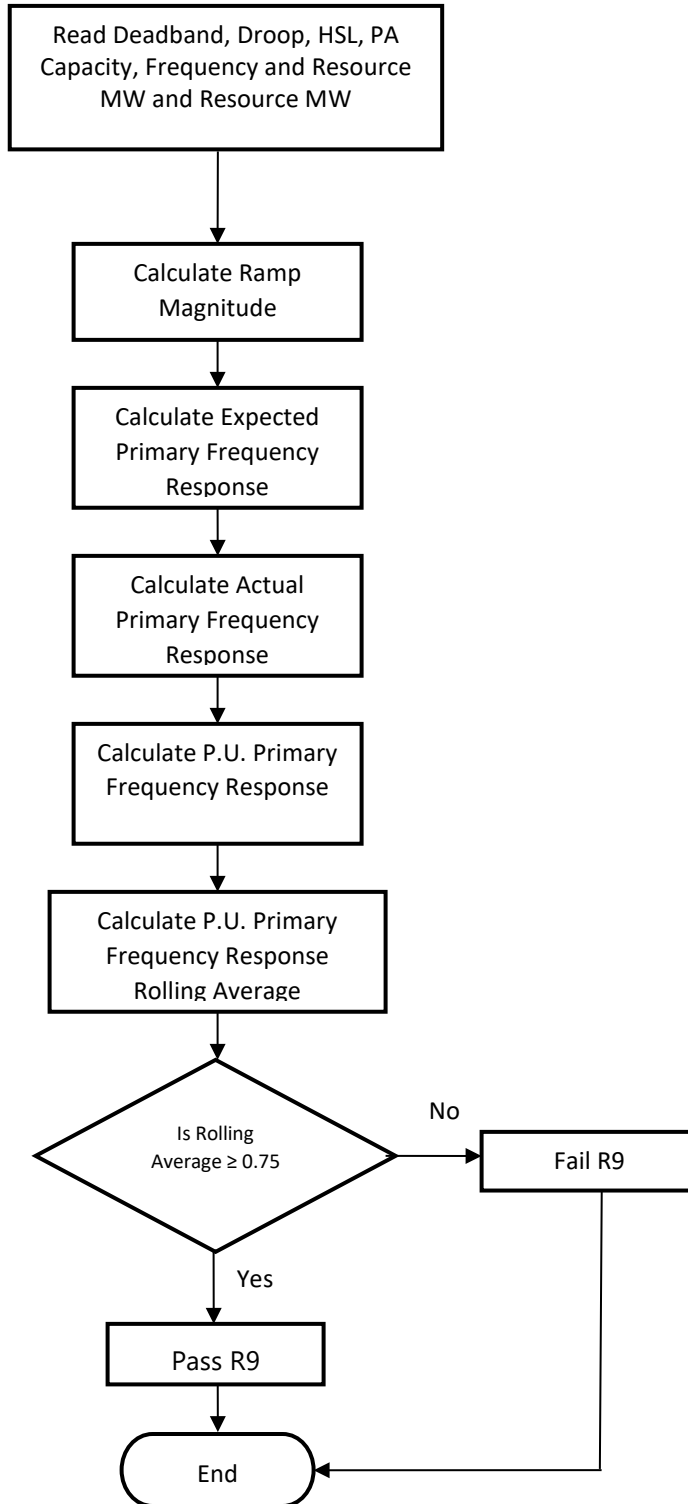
Read Deadband, Droop, HSL, PA Capacity, Frequency and Resource MW and Resource MW

Calculate Ramp Magnitude

Calculate Expected Primary Frequency Response

Calculate Actual Primary Frequency Response

Calculate P.U. Primary Frequency Response

Calculate P.U. Primary Frequency Response Rolling Average

Is Rolling Average $\geq 0.75$

No

Fail R9

Yes

Pass R9

End